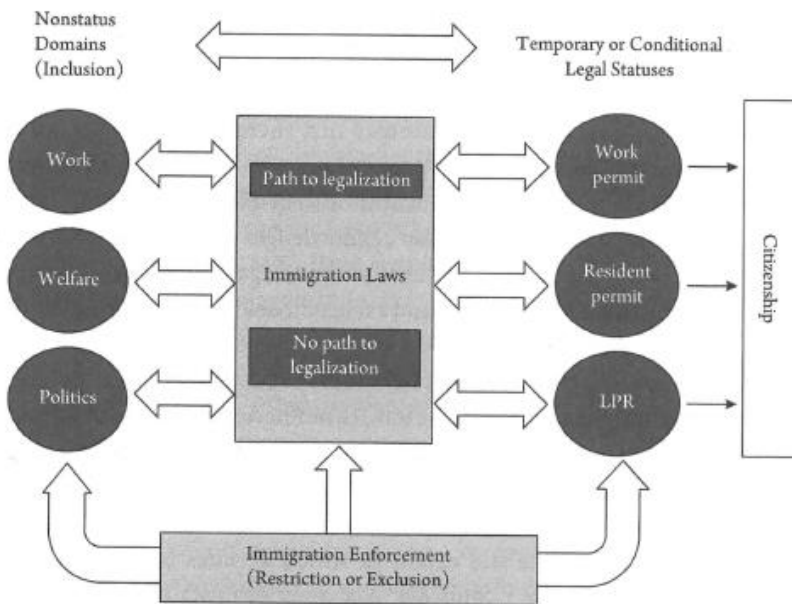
Nonstatus Domains (Inclusion)

Temporary or Conditional Legal Statuses

Work

Welfare

Politics

Path to legalization

Immigration Laws

No path to legalization

Work permit

Resident permit

LPR

Citizenship

Immigration Enforcement (Restriction or Exclusion)